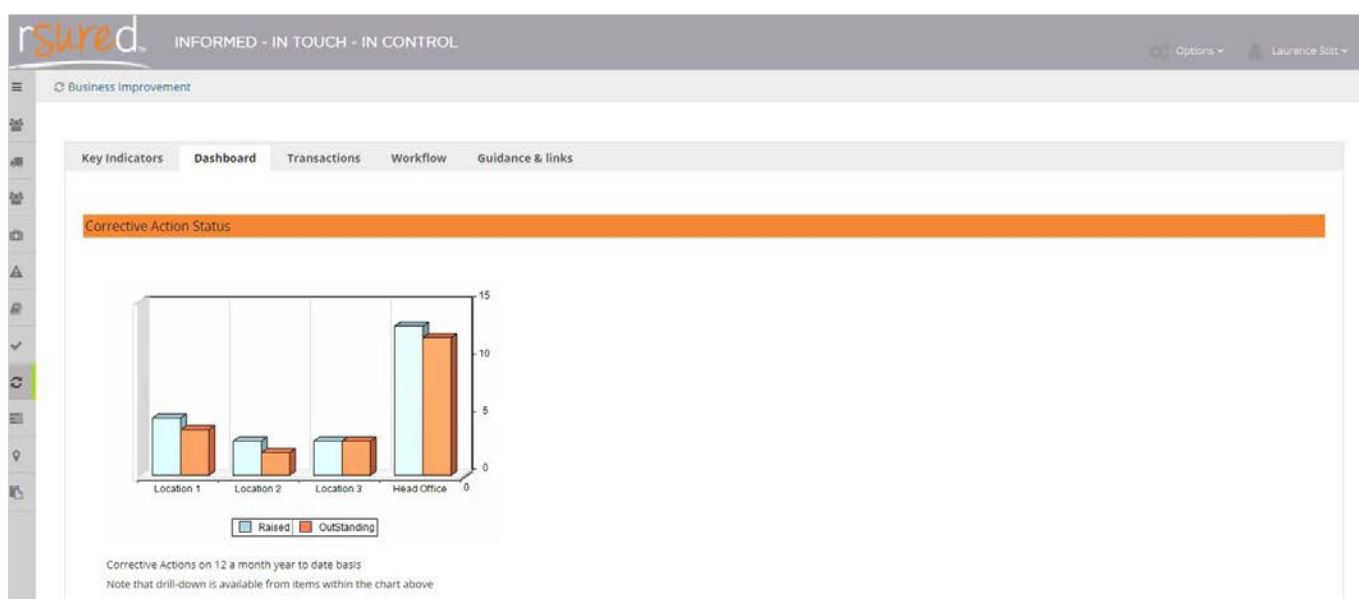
rsured™ INFORMED - IN TOUCH - IN CONTROL

Options ▾ Laurence Stitt ▾

Business Improvement

Key Indicators | Dashboard | Transactions | Workflow | Guidance & links

Corrective Action Status

15
10
5
0
0

Location 1 | Location 2 | Location 3 | Head Office

Raised | OutStanding

Corrective Actions on 12 a month year to date basis

Note that drill-down is available from items within the chart above